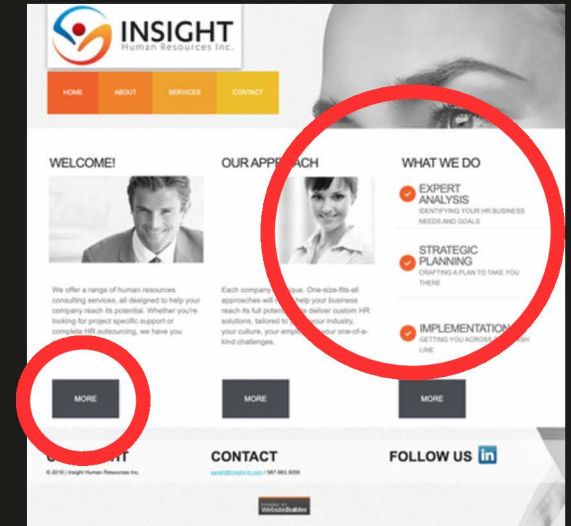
INSIGHT
Human Resources Inc.

HOME
ABOUT
SERVICES
CONTACT

WELCOME!

We offer a range of human resources consulting services, all designed to help your company reach its potential. Whether you're looking for project specific support or complete HR outsourcing, we have you

MORE

OUR APPR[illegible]ACH

Each company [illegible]que. One-size-fits-all approaches will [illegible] help your business reach its full poten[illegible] deliver custom HR solutions, tailored to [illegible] your industry, your culture, your empl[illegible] your one-of-a-kind challenges.

MORE

WHAT WE DO

EXPERT ANALYSIS
IDENTIFYING YOUR HR BUSINESS NEEDS AND GOALS

STRATEGIC PLANNING
CRAFTING A PLAN TO TAKE YOU THERE

IMPLEMENTATION
GETTING YOU ACROSS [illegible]SH LINE

MORE

C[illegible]T
© 2016 | Insight Human Resources Inc.

CONTACT
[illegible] | 587 983 3059

FOLLOW US in

WebsiteBuilder